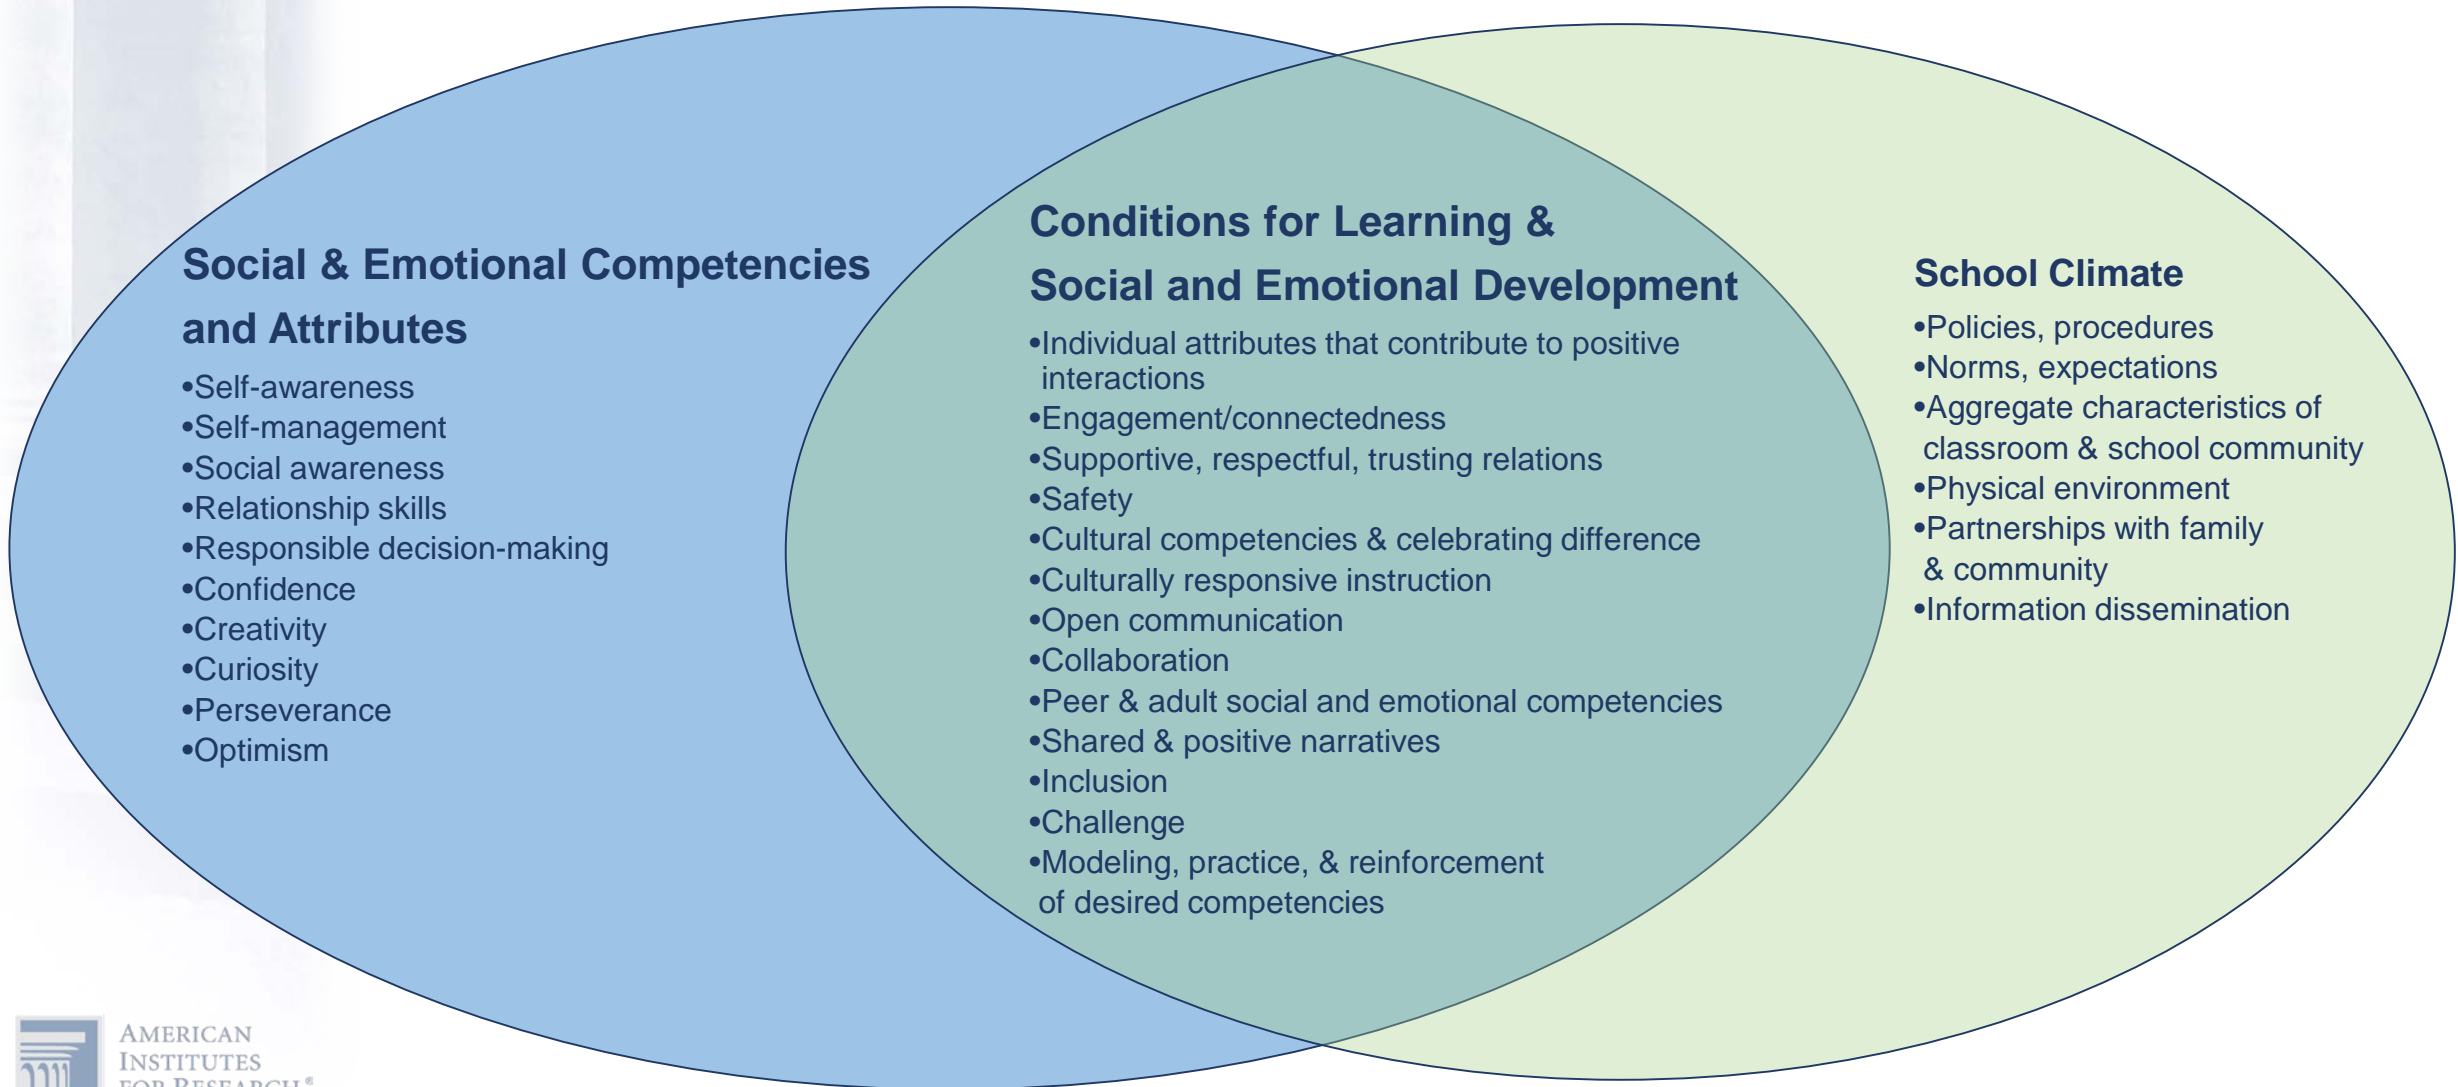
Social & Emotional Competencies and Attributes

•Self-awareness
•Self-management
•Social awareness
•Relationship skills
•Responsible decision-making
•Confidence
•Creativity
•Curiosity
•Perseverance
•Optimism

Conditions for Learning & Social and Emotional Development

•Individual attributes that contribute to positive interactions
•Engagement/connectedness
•Supportive, respectful, trusting relations
•Safety
•Cultural competencies & celebrating difference
•Culturally responsive instruction
•Open communication
•Collaboration
•Peer & adult social and emotional competencies
•Shared & positive narratives
•Inclusion
•Challenge
•Modeling, practice, & reinforcement of desired competencies

School Climate

•Policies, procedures
•Norms, expectations
•Aggregate characteristics of classroom & school community
•Physical environment
•Partnerships with family & community
•Information dissemination

AMERICAN INSTITUTES FOR RESEARCH®